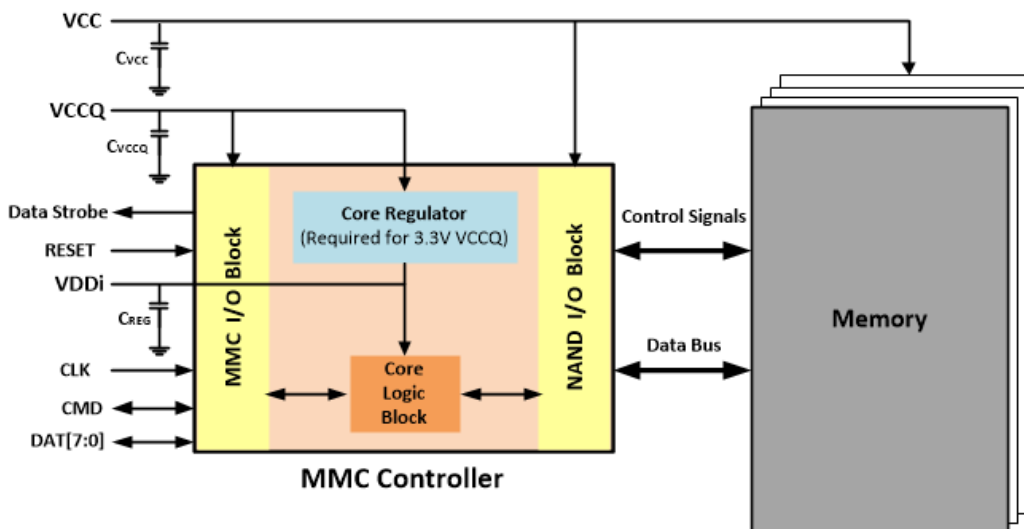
VCC

$C_{VCC}$

VCCQ

$C_{VCCQ}$

Data Strobe

RESET

VDDi

$C_{REG}$

CLK

CMD

DAT[7:0]

MMC I/O Block

Core Regulator
(Required for 3.3V VCCQ)

Core Logic Block

NAND I/O Block

MMC Controller

Control Signals

Data Bus

Memory